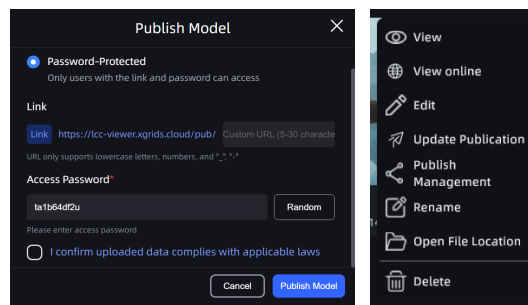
Publish Model

Password-Protected
Only users with the link and password can access

Link

Link https://lcc-viewer.xgrids.cloud/pub/ Custom URL (5-30 characte

URL only supports lowercase letters, numbers, and "_", "-"

Access Password*

ta1b64df2u

Random

Please enter access password

I confirm uploaded data complies with applicable laws

Cancel

Publish Model

View

View online

Edit

Update Publication

Publish Management

Rename

Open File Location

Delete